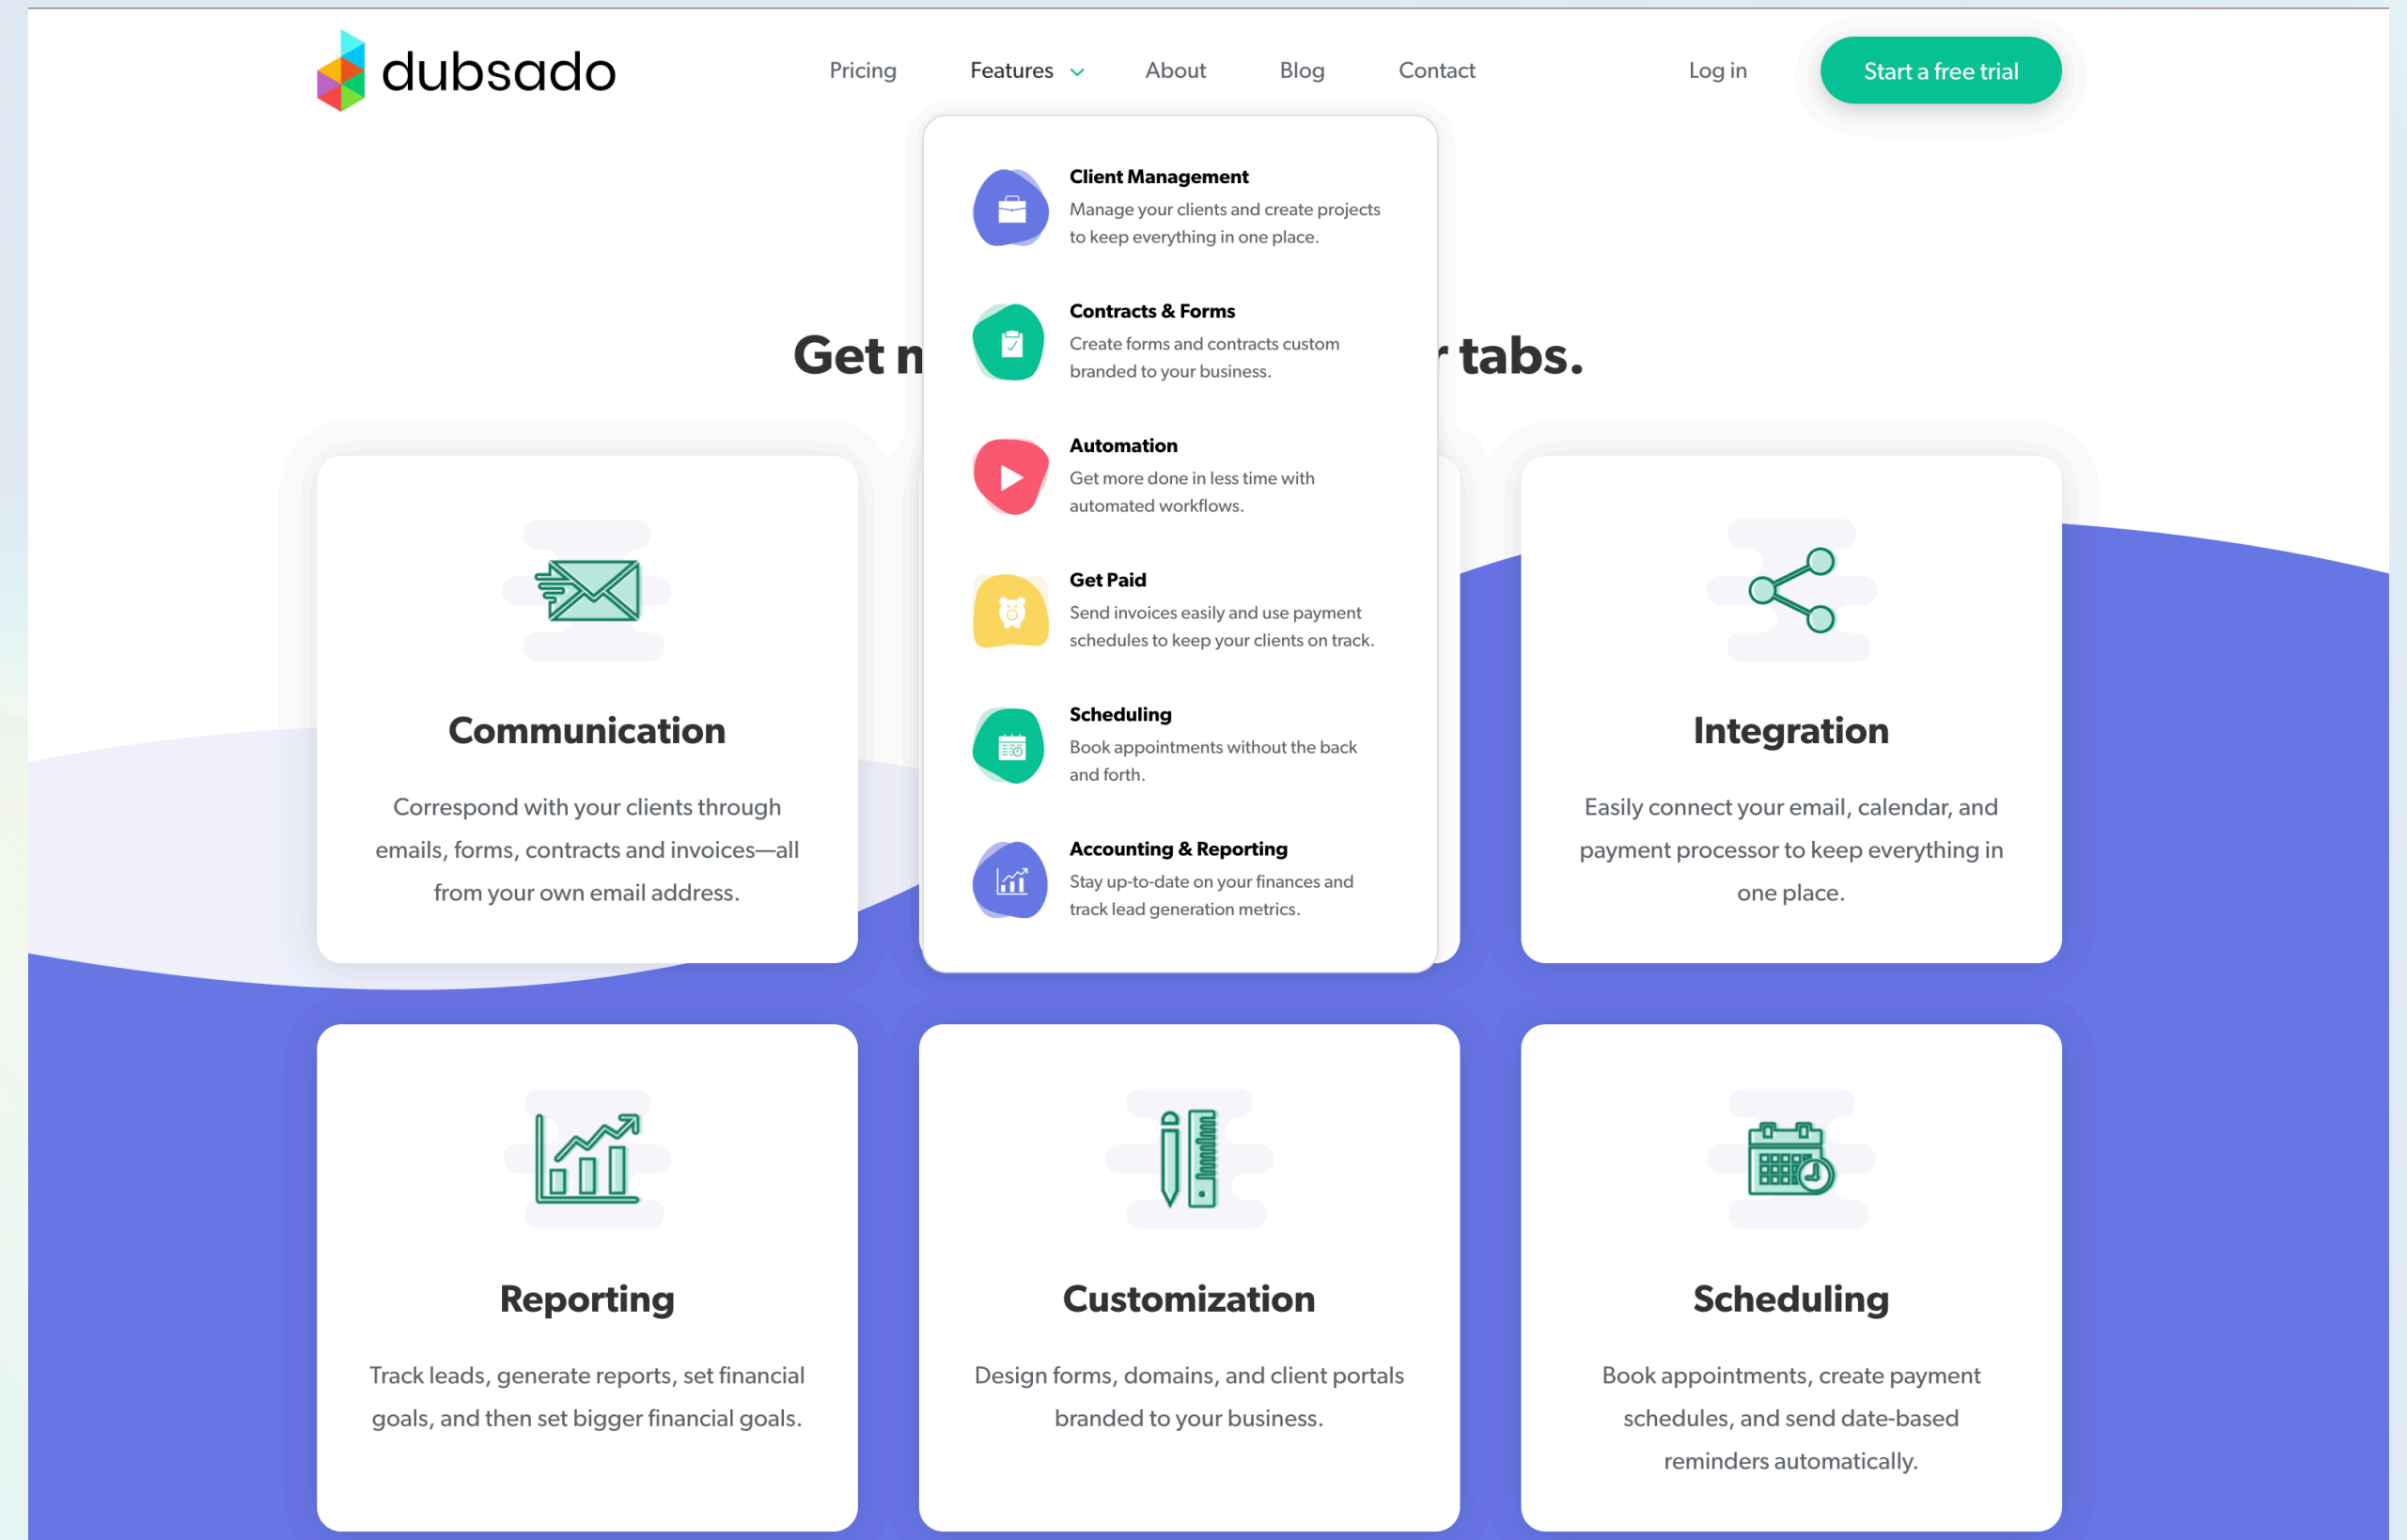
dubsado

Pricing Features About Blog Contact Log in Start a free trial

Client Management
Manage your clients and create projects to keep everything in one place.

Contracts & Forms
Create forms and contracts custom branded to your business.

Automation
Get more done in less time with automated workflows.

Get Paid
Send invoices easily and use payment schedules to keep your clients on track.

Scheduling
Book appointments without the back and forth.

Accounting & Reporting
Stay up-to-date on your finances and track lead generation metrics.

Get m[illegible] tabs.

Communication

Correspond with your clients through emails, forms, contracts and invoices—all from your own email address.

Integration

Easily connect your email, calendar, and payment processor to keep everything in one place.

Reporting

Track leads, generate reports, set financial goals, and then set bigger financial goals.

Customization

Design forms, domains, and client portals branded to your business.

Scheduling

Book appointments, create payment schedules, and send date-based reminders automatically.